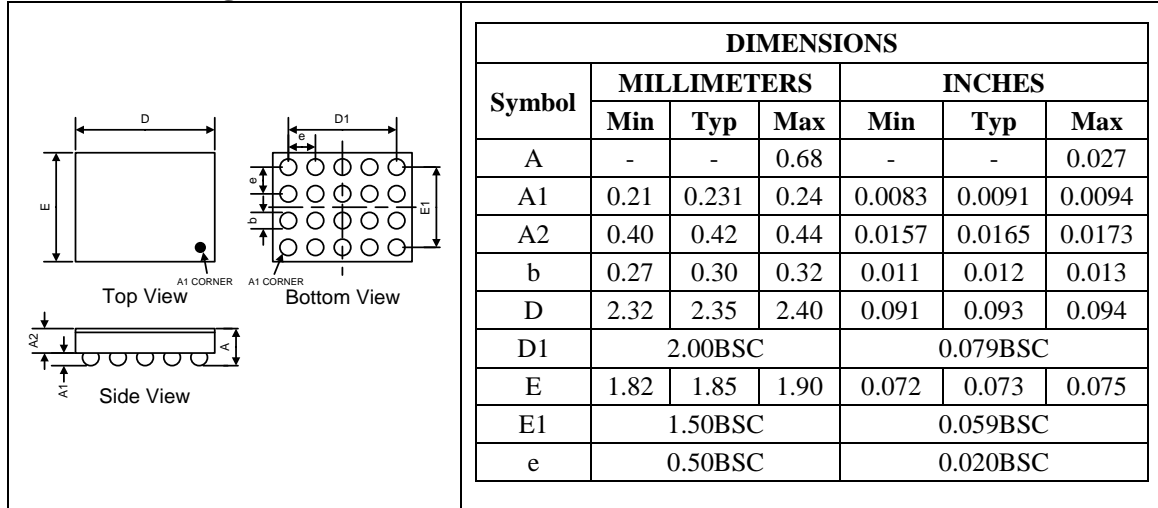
D

D1

e

e

b

E

E1

A1 CORNER

A1 CORNER

Top View

Bottom View

A2

A

A1

Side View

| DIMENSIONS | | | | | | |
|---|---|---|---|---|---|---|
| Symbol | MILLIMETERS | | | INCHES | | |
| | Min | Typ | Max | Min | Typ | Max |
| A | - | - | 0.68 | - | - | 0.027 |
| A1 | 0.21 | 0.231 | 0.24 | 0.0083 | 0.0091 | 0.0094 |
| A2 | 0.40 | 0.42 | 0.44 | 0.0157 | 0.0165 | 0.0173 |
| b | 0.27 | 0.30 | 0.32 | 0.011 | 0.012 | 0.013 |
| D | 2.32 | 2.35 | 2.40 | 0.091 | 0.093 | 0.094 |
| D1 | 2.00BSC | | | 0.079BSC | | |
| E | 1.82 | 1.85 | 1.90 | 0.072 | 0.073 | 0.075 |
| E1 | 1.50BSC | | | 0.059BSC | | |
| e | 0.50BSC | | | 0.020BSC | | |